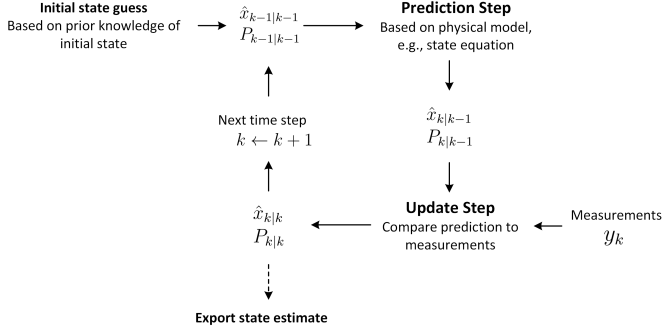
Initial state guess
Based on prior knowledge of initial state

$\hat{x}_{k-1|k-1}$
$P_{k-1|k-1}$

Prediction Step
Based on physical model, e.g., state equation

$\hat{x}_{k|k-1}$
$P_{k|k-1}$

Next time step
$k \leftarrow k+1$

Update Step
Compare prediction to measurements

Measurements
$y_k$

$\hat{x}_{k|k}$
$P_{k|k}$

Export state estimate